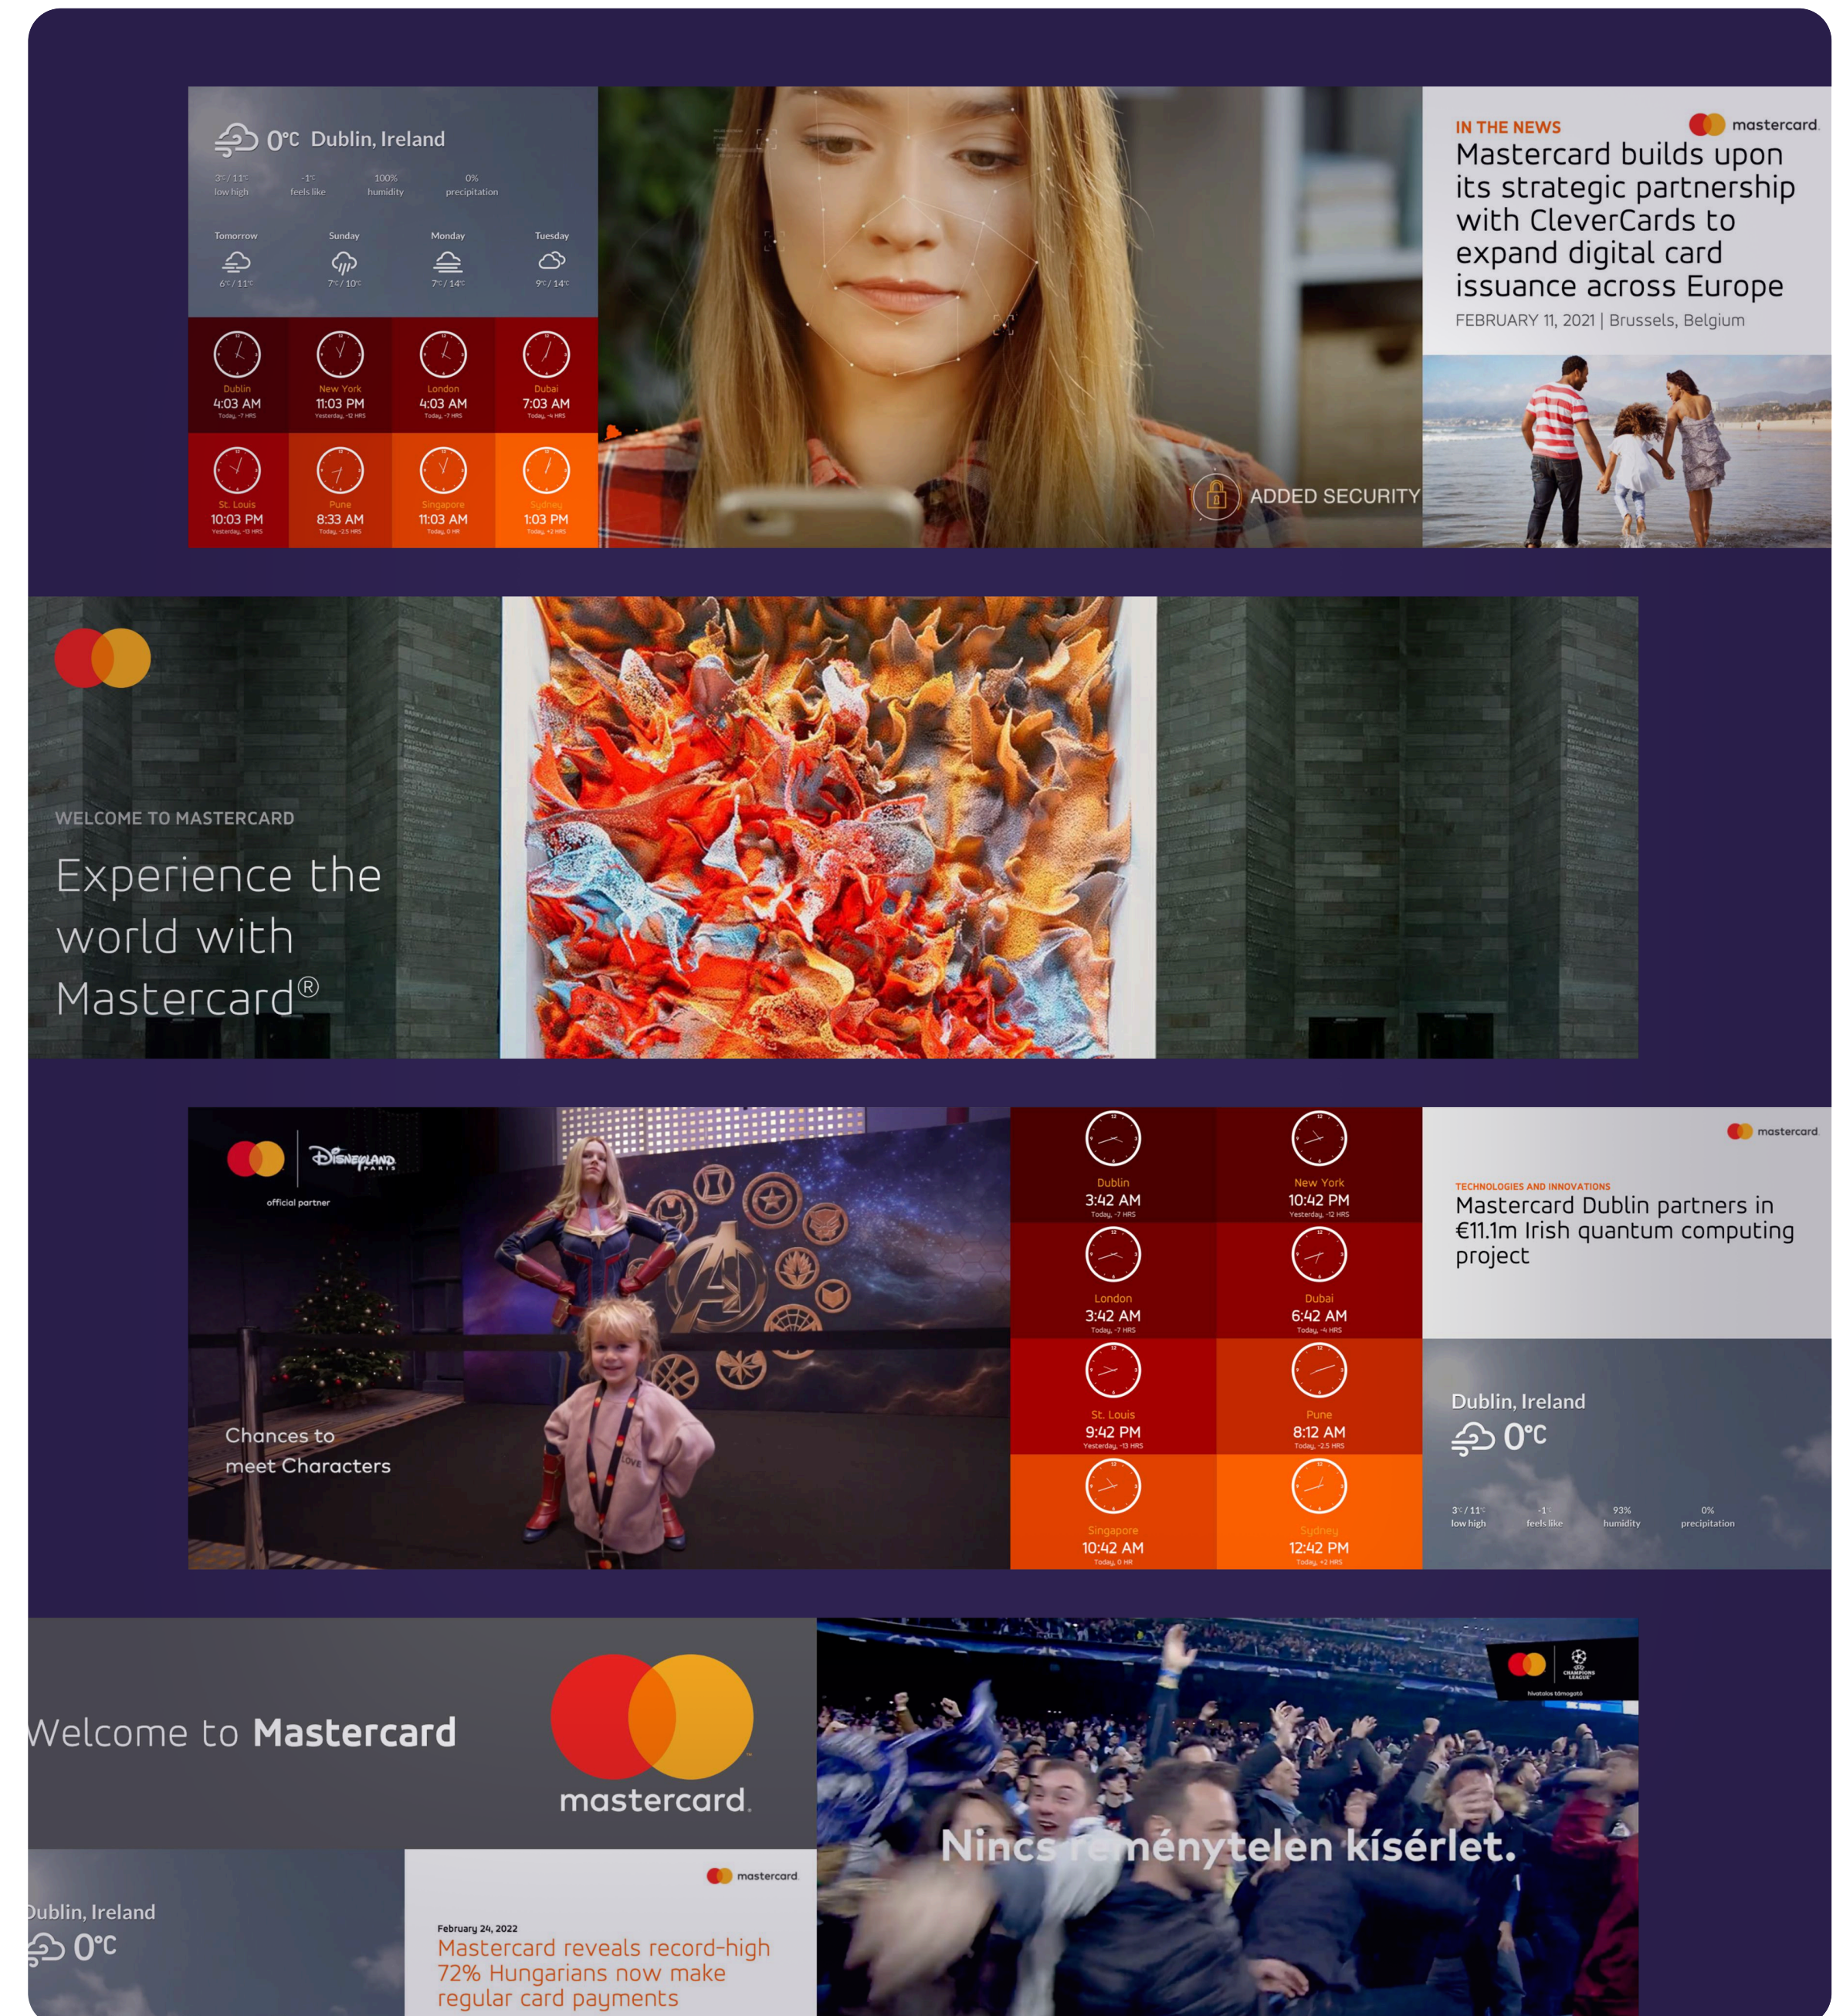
0°C Dublin, Ireland

3° / 11° low high
-1° feels like
100% humidity
0% precipitation

Tomorrow 6° / 11°
Sunday 7° / 10°
Monday 7° / 14°
Tuesday 9° / 14°

Dublin 4:03 AM Today, -7 HRS
New York 11:03 PM Yesterday, -12 HRS
London 4:03 AM Today, -7 HRS
Dubai 7:03 AM Today, -4 HRS
St. Louis 10:03 PM Yesterday, -13 HRS
Pune 8:33 AM Today, -2.5 HRS
Singapore 11:03 AM Today, 0 HR
Sydney 1:03 PM Today, +2 HRS

ADDED SECURITY

IN THE NEWS
mastercard
Mastercard builds upon its strategic partnership with CleverCards to expand digital card issuance across Europe
FEBRUARY 11, 2021 | Brussels, Belgium

WELCOME TO MASTERCARD
Experience the world with Mastercard®

Disneyland PARIS
official partner
Chances to meet Characters

Dublin 3:42 AM Today, -7 HRS
New York 10:42 PM Yesterday, -12 HRS
London 3:42 AM Today, -7 HRS
Dubai 6:42 AM Today, -4 HRS
St. Louis 9:42 PM Yesterday, -13 HRS
Pune 8:12 AM Today, -2.5 HRS
Singapore 10:42 AM Today, 0 HR
Sydney 12:42 PM Today, +2 HRS

mastercard
TECHNOLOGIES AND INNOVATIONS
Mastercard Dublin partners in €11.1m Irish quantum computing project

Dublin, Ireland
0°C
3° / 11° low high
-1° feels like
93% humidity
0% precipitation

Welcome to Mastercard
mastercard

Nincs reménytelen kísérlet.
Hivatalos támogató

Dublin, Ireland
0°C

mastercard
February 24, 2022
Mastercard reveals record-high 72% Hungarians now make regular card payments